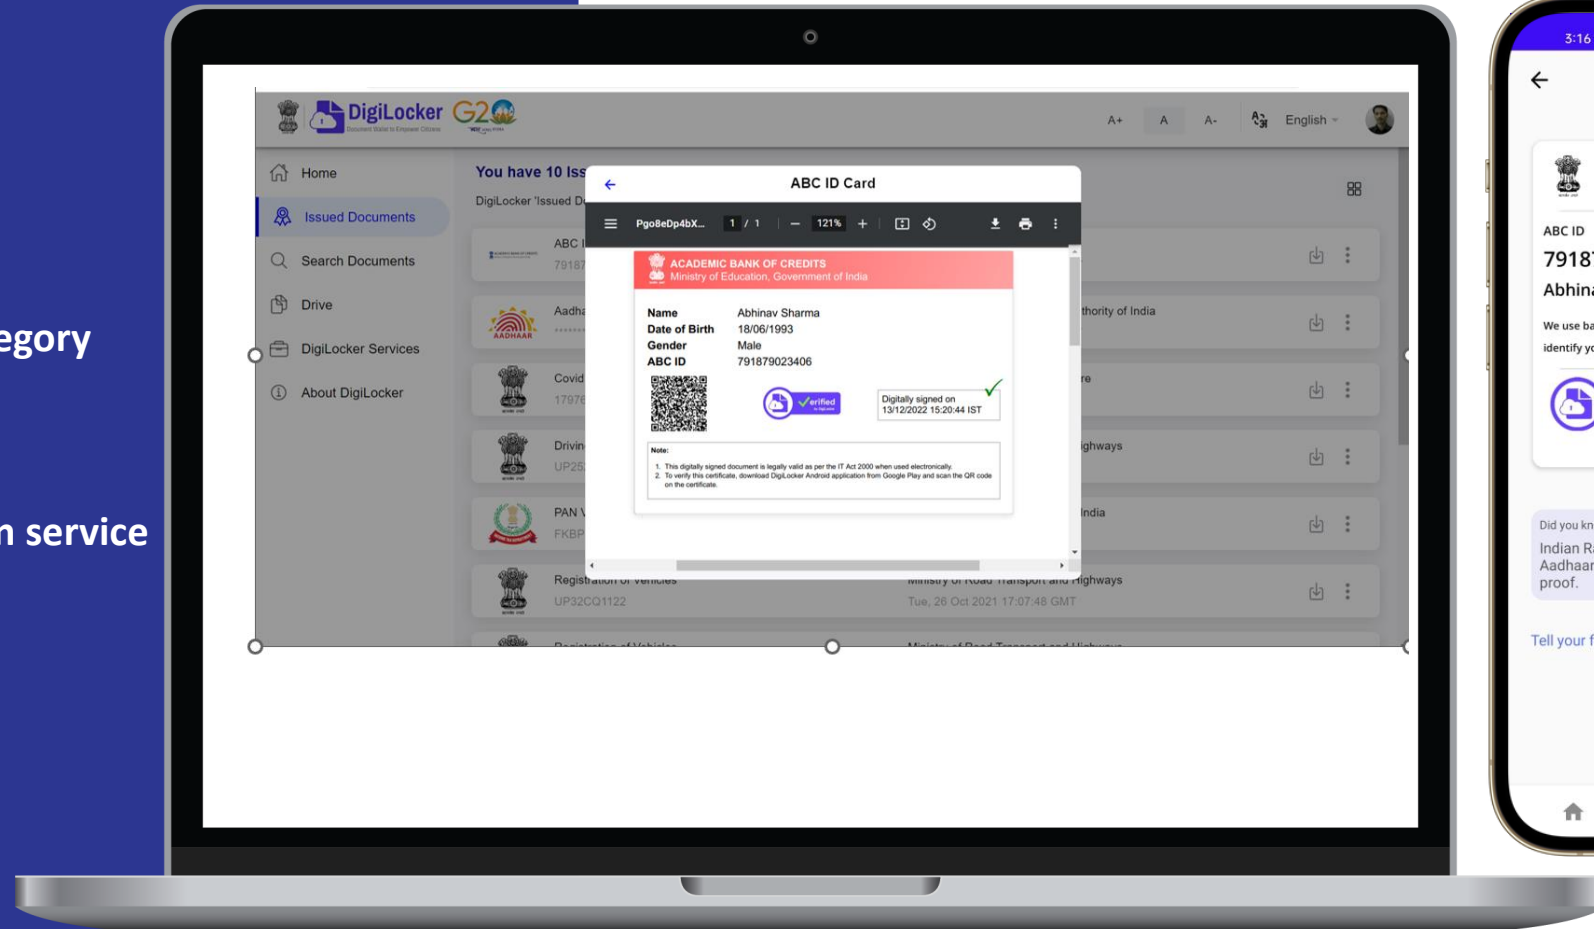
egory

n service

DigiLocker Document Wallet to Empower Citizens G20

A+ A A- English

Home
Issued Documents
Search Documents
Drive
DigiLocker Services
About DigiLocker

You have 10 Iss
DigiLocker 'Issued D

ABC
79187

Aadha
AADHAAR

Covid
17976

Drivin
UP25

PAN
FKBP

Registration of Vehicles
UP32CQ1122

Registration of Vehicles

thority of India

re

ighways

India

Ministry of Road Transport and Highways
Tue, 26 Oct 2021 17:07:48 GMT

Ministry of Road Transport and Highways

ABC ID Card

Pgo8eDp4bX... 1 / 1 — 121% +

ACADEMIC BANK OF CREDITS
Ministry of Education, Government of India

| | |
|---|---|
| Name | Abhinav Sharma |
| Date of Birth | 18/06/1993 |
| Gender | Male |
| ABC ID | 791879023406 |

Verified by DigiLocker

Digitally signed on 13/12/2022 15:20:44 IST

Note:
1. This digitally signed document is legally valid as per the IT Act 2000 when used electronically.
2. To verify this certificate, download DigiLocker Android application from Google Play and scan the QR code on the certificate.

3:16

ABC ID
7918
Abhina
We use ba
identify yo

Did you kn
Indian R
Aadhaar
proof.

Tell your f